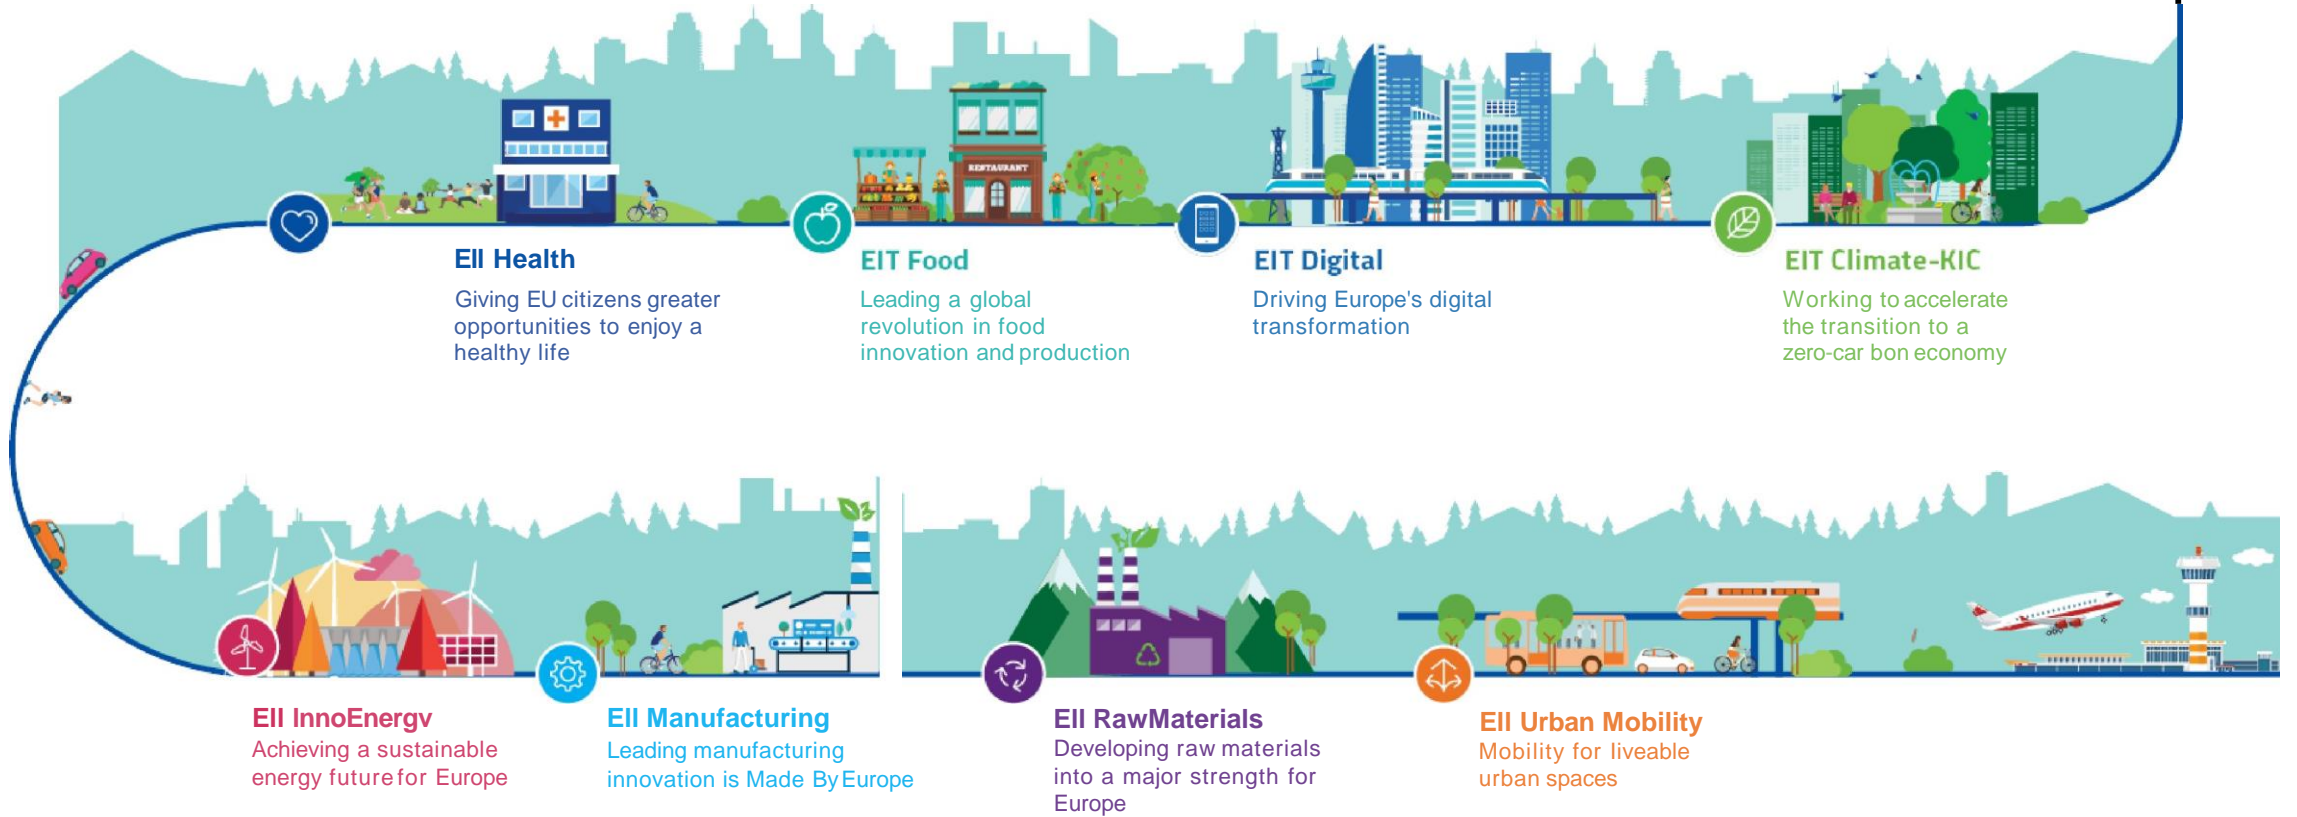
RESTAURANT

EIl Health
Giving EU citizens greater opportunities to enjoy a healthy life

EIT Food
Leading a global revolution in food innovation and production

EIT Digital
Driving Europe's digital transformation

EIT Climate-KIC
Working to accelerate the transition to a zero-car bon economy

EIl InnoEnergv
Achieving a sustainable energy future for Europe

EIl Manufacturing
Leading manufacturing innovation is Made By Europe

EIl RawMaterials
Developing raw materials into a major strength for Europe

EIl Urban Mobility
Mobility for liveable urban spaces